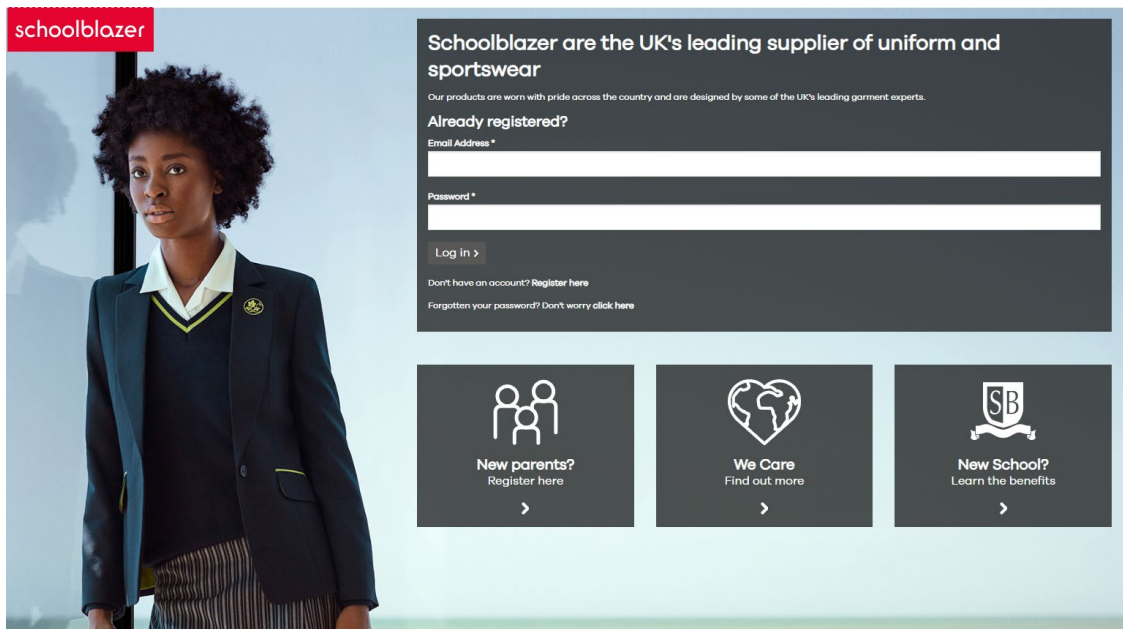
schoolblazer

Schoolblazer are the UK's leading supplier of uniform and sportswear

Our products are worn with pride across the country and are designed by some of the UK's leading garment experts.

Already registered?

Email Address *

Password *

Log in ›

Don't have an account? Register here

Forgotten your password? Don't worry click here

New parents?
Register here
›

We Care
Find out more
›

SB

New School?
Learn the benefits
›